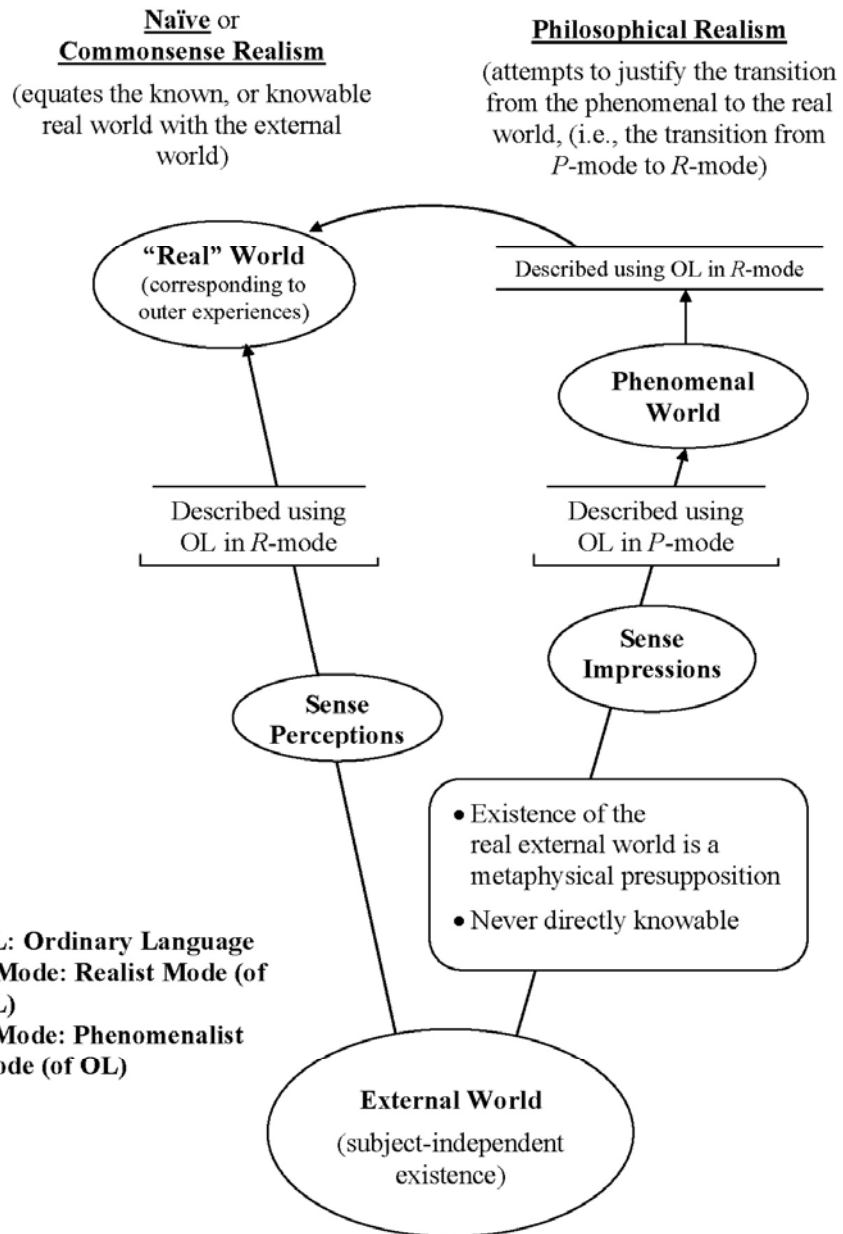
Naïve or Commonsense Realism

(equates the known, or knowable real world with the external world)

Philosophical Realism

(attempts to justify the transition from the phenomenal to the real world, (i.e., the transition from $P$-mode to $R$-mode)

"Real" World
(corresponding to outer experiences)

Described using OL in $R$-mode

Phenomenal World

Described using OL in $R$-mode

Described using OL in $P$-mode

Sense Impressions

Sense Perceptions

• Existence of the real external world is a metaphysical presupposition
• Never directly knowable

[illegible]: Ordinary Language
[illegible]Mode: Realist Mode (of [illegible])
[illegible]Mode: Phenomenalist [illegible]ode (of OL)

External World
(subject-independent existence)